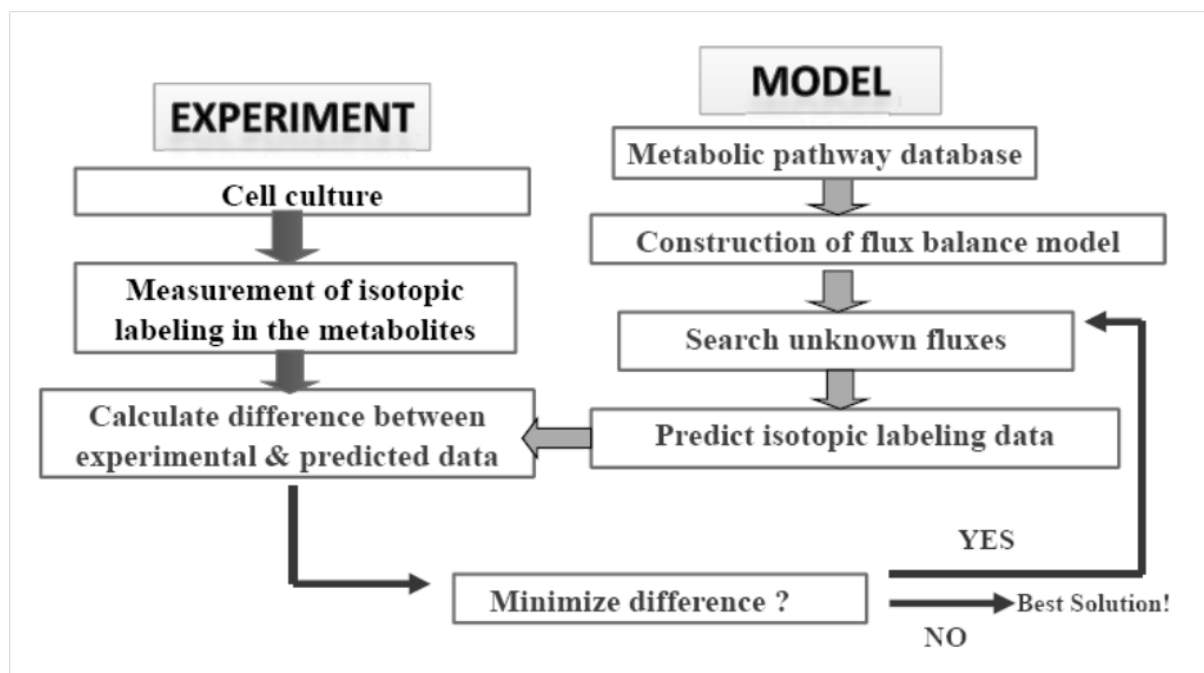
EXPERIMENT

Cell culture

Measurement of isotopic labeling in the metabolites

Calculate difference between experimental & predicted data

MODEL

Metabolic pathway database

Construction of flux balance model

Search unknown fluxes

Predict isotopic labeling data

YES

Minimize difference ?

Best Solution!

NO